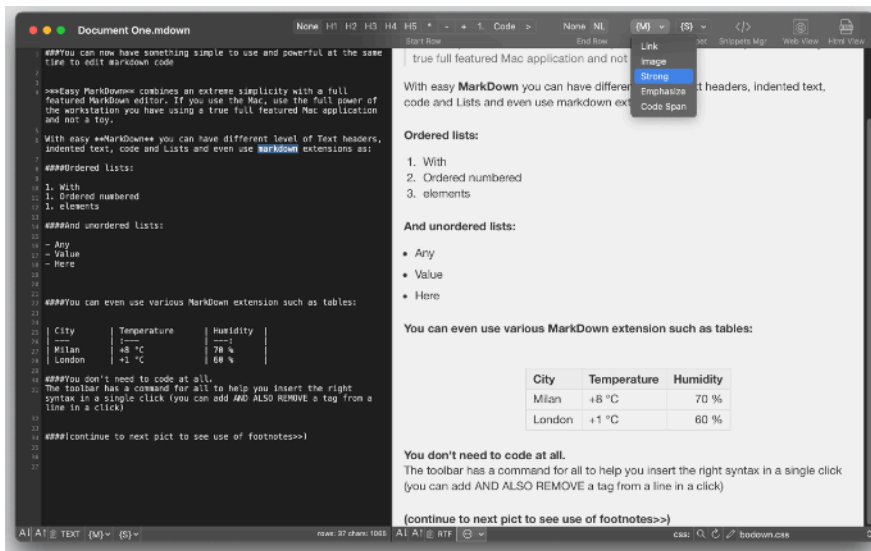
Document One.mdown

None H1 H2 H3 H4 H5 * - + 1. Code > None NL {M} {S} </> Snippets Mgr Web View Html View

Start Row End Row

Link
Image
Strong
Emphasize
Code Span

###You can now have something simple to use and powerful at the same time to edit markdown code

>>>Easy MarkDown<< combines an extreme simplicity with a full featured MarkDown editor. If you use the Mac, use the full power of the workstation you have using a true full featured Mac application and not a toy.

With easy **MarkDown** you can have different level of Text headers, indented text, code and Lists and even use markdown extensions as:

####Ordered lists:

1. With
1. Ordered numbered
1. elements

####And unordered lists:

- Any
- Value
- Here

###You can even use various MarkDown extension such as tables:

| City | Temperature | Humidity |
| ---- | :---- | ---: |
| Milan | +8 °C | 70 % |
| London | +1 °C | 60 % |

###You don't need to code at all.
The toolbar has a command for all to help you insert the right syntax in a single click (you can add AND ALSO REMOVE a tag from a line in a click)

###(continue to next pict to see use of footnotes>>)

true full featured Mac application and not

With easy **MarkDown** you can have differen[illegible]t headers, indented text, code and Lists and even use markdown ext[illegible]

Ordered lists:

1. With
2. Ordered numbered
3. elements

And unordered lists:

- Any
- Value
- Here

You can even use various MarkDown extension such as tables:

| City | Temperature | Humidity |
|---|---|---|
| Milan | +8 °C | 70 % |
| London | +1 °C | 60 % |

You don't need to code at all.
The toolbar has a command for all to help you insert the right syntax in a single click (you can add AND ALSO REMOVE a tag from a line in a click)

(continue to next pict to see use of footnotes>>)

A| A↑ TEXT {M} {S} rows: 37 chars: 1066 A| A↑ RTF css: bodown.css